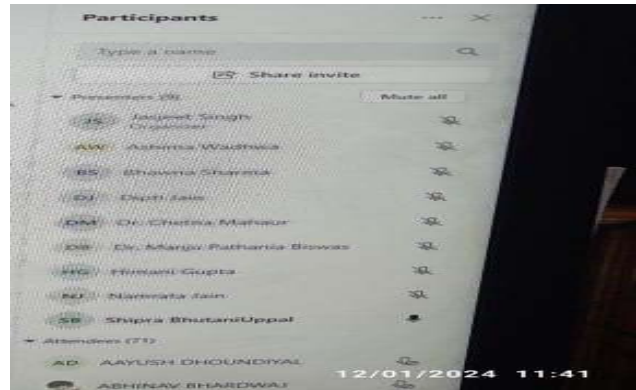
Participants ··· ×

Type a name

Share invite

Presenters (9) Mute all

JS Jasjeet Singh Organizer

AW Ashima Wadhwa

BS Bhawna Sharma

DJ Dipti Jain

DM Dr. Chetna Mahaur

DB Dr. Manju Pathania Biswas

HG Himani Gupta

NJ Namrata Jain

SB Shipra BhutaniUppal

Attendees (71)

AD AAYUSH DHOUNDIYAL

ABHINAV BHARDWAJ

12/01/2024 11:41